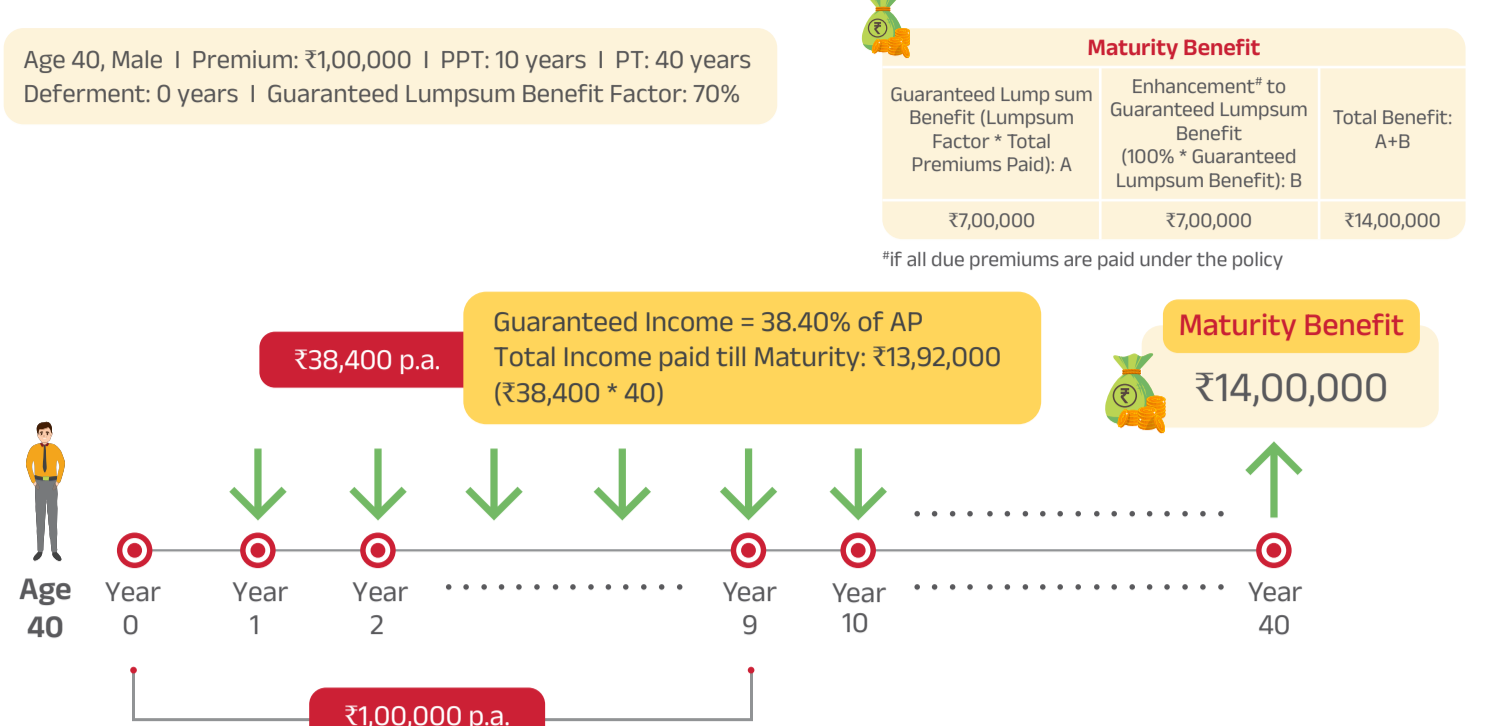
Age 40, Male I Premium: ₹1,00,000 I PPT: 10 years I PT: 40 years
Deferment: 0 years I Guaranteed Lumpsum Benefit Factor: 70%

Maturity Benefit

| Guaranteed Lump sum Benefit (Lumpsum Factor * Total Premiums Paid): A | Enhancement# to Guaranteed Lumpsum Benefit (100% * Guaranteed Lumpsum Benefit): B | Total Benefit: A+B |
|---|---|---|
| ₹7,00,000 | ₹7,00,000 | ₹14,00,000 |

#if all due premiums are paid under the policy

₹38,400 p.a.

Guaranteed Income = 38.40% of AP
Total Income paid till Maturity: ₹13,92,000 (₹38,400 * 40)

Maturity Benefit
₹14,00,000

Age 40

Year 0

Year 1

Year 2

Year 9

Year 10

Year 40

₹1,00,000 p.a.